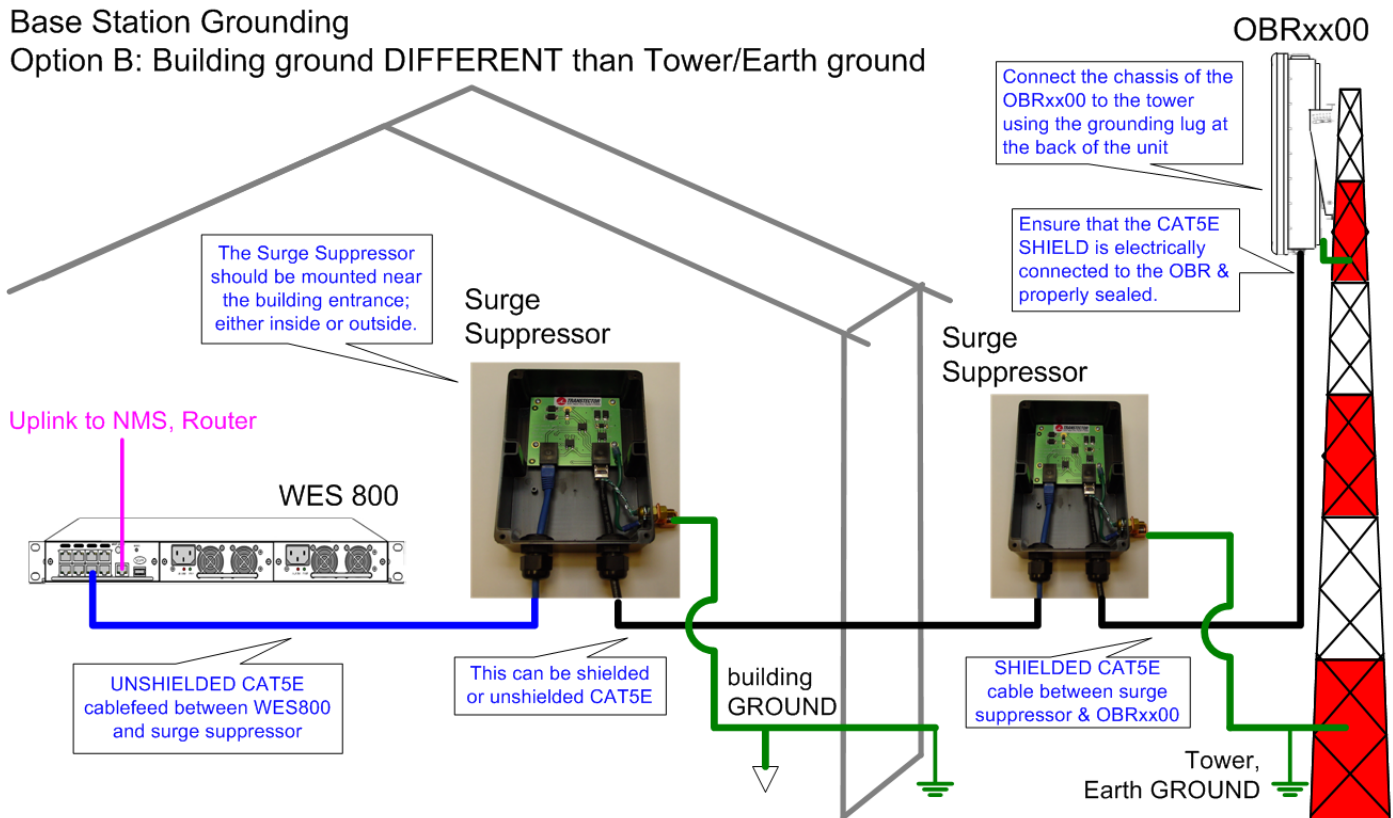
Base Station Grounding
Option B: Building ground DIFFERENT than Tower/Earth ground

OBRxx00

Connect the chassis of the OBRxx00 to the tower using the grounding lug at the back of the unit

Ensure that the CAT5E SHIELD is electrically connected to the OBR & properly sealed.

The Surge Suppressor should be mounted near the building entrance; either inside or outside.

Surge Suppressor

Surge Suppressor

Uplink to NMS, Router

WES 800

UNSHIELDED CAT5E cablefeed between WES800 and surge suppressor

This can be shielded or unshielded CAT5E

building GROUND

SHIELDED CAT5E cable between surge suppressor & OBRxx00

Tower, Earth GROUND